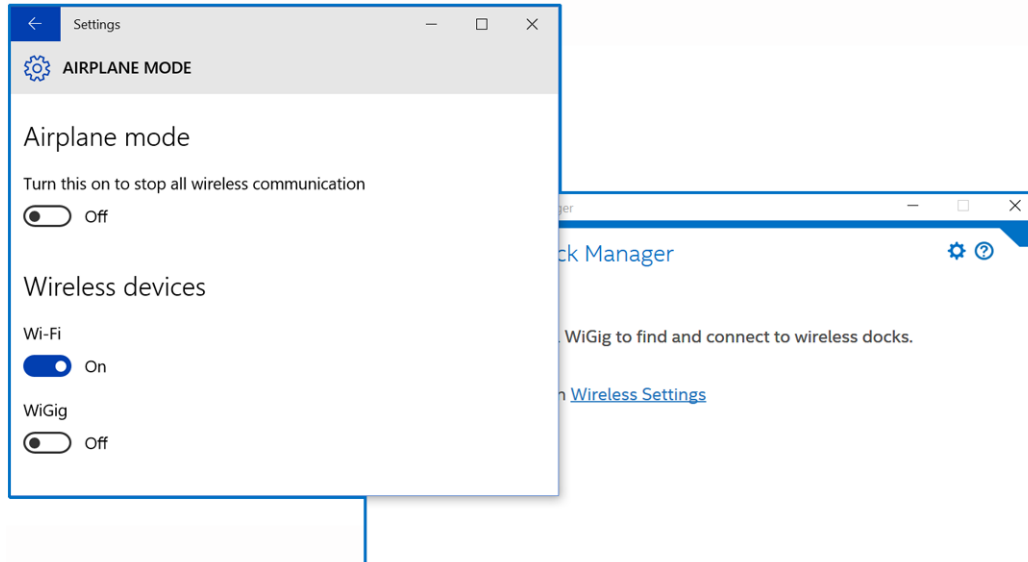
Settings

AIRPLANE MODE

Airplane mode

Turn this on to stop all wireless communication

Off

Wireless devices

Wi-Fi

On

WiGig

Off

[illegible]ger

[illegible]ck Manager

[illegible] WiGig to find and connect to wireless docks.

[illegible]n Wireless Settings